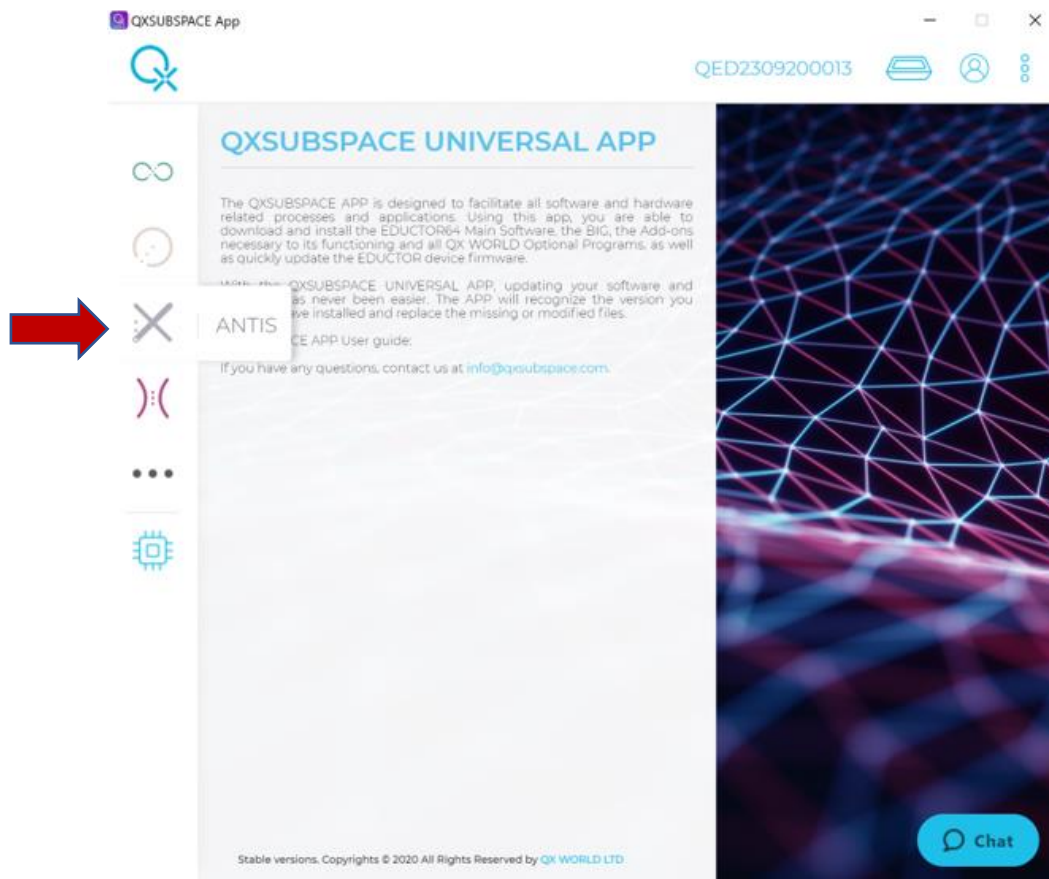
QXSUBSPACE App

QED2309200013

QXSUBSPACE UNIVERSAL APP

The QXSUBSPACE APP is designed to facilitate all software and hardware related processes and applications. Using this app, you are able to download and install the EDUCTOR64 Main Software, the BIG, the Add-ons necessary to its functioning and all QX WORLD Optional Programs, as well as quickly update the EDUCTOR device firmware.

With the QXSUBSPACE UNIVERSAL APP, updating your software and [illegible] as never been easier. The APP will recognize the version you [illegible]ve installed and replace the missing or modified files.

ANTIS

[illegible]CE APP User guide:

If you have any questions, contact us at info@qxsubspace.com.

Stable versions. Copyrights © 2020 All Rights Reserved by QX WORLD LTD

Chat